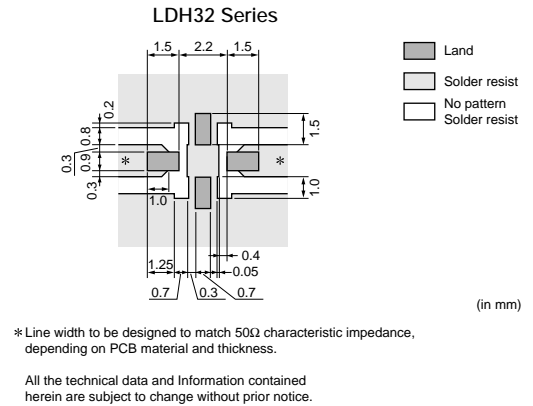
LDH32 Series

1.5
2.2
1.5

Land
Solder resist
No pattern
Solder resist

0.2
0.8
0.3
0.9
0.3
*
*
1.5
1.0
1.0

0.4
0.05
1.25
0.7
0.3
0.7

(in mm)

*Line width to be designed to match 50Ω characteristic impedance, depending on PCB material and thickness.

All the technical data and Information contained herein are subject to change without prior notice.